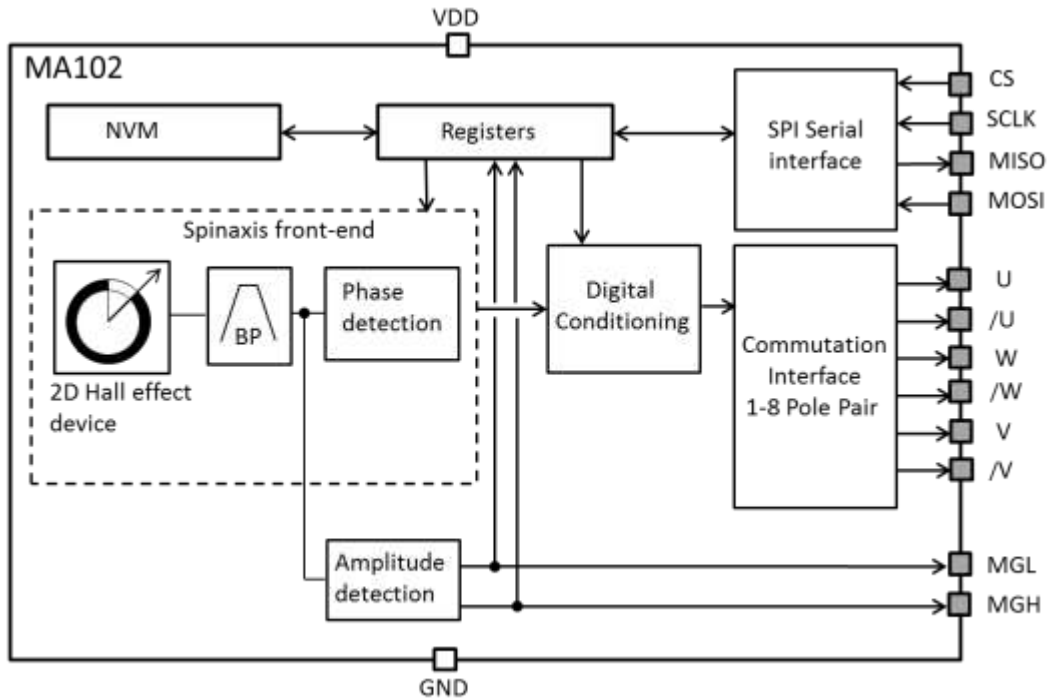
VDD

MA102

NVM

Registers

SPI Serial interface

CS

SCLK

MISO

MOSI

Spinaxis front-end

2D Hall effect device

BP

Phase detection

Digital Conditioning

Commutation Interface 1-8 Pole Pair

U

/U

W

/W

V

/V

Amplitude detection

MGL

MGH

GND